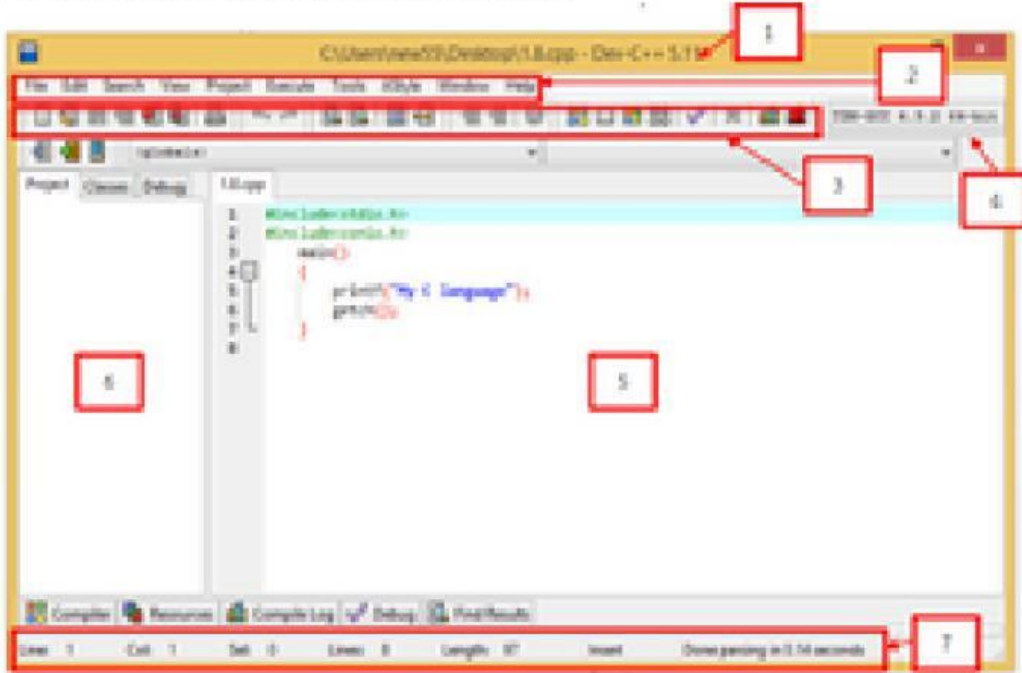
C:\Users\new55\Desktop\1.0.cpp - Dev-C++ 5.11

1

File Edit Search View Project Execute Tools AStyle Window Help

2

TDM-GCC 4.9.2 64-bit

3

4

(globals)

Project Classes Debug

1.0.cpp

1
2
3
4
5
6
7
8

#include<stdio.h>
#include<conio.h>
main()
{
printf("My C language");
getch();
}

6

5

Compiler Resources Compile Log Debug Find Results

Line: 1 Col: 1 Sel: 0 Lines: 8 Length: 97 Insert Done parsing in 0.14 seconds

7